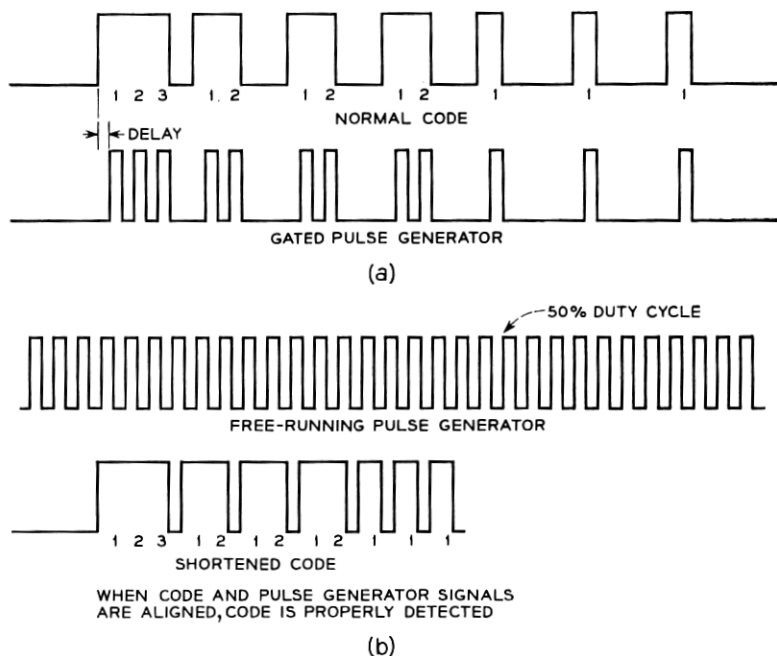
1 2 3 1 2 1 2 1 2 1 1 1

NORMAL CODE

DELAY

GATED PULSE GENERATOR

(a)

50% DUTY CYCLE

FREE-RUNNING PULSE GENERATOR

1 2 3 1 2 1 2 1 2 1 1 1

SHORTENED CODE

WHEN CODE AND PULSE GENERATOR SIGNALS ARE ALIGNED, CODE IS PROPERLY DETECTED

(b)